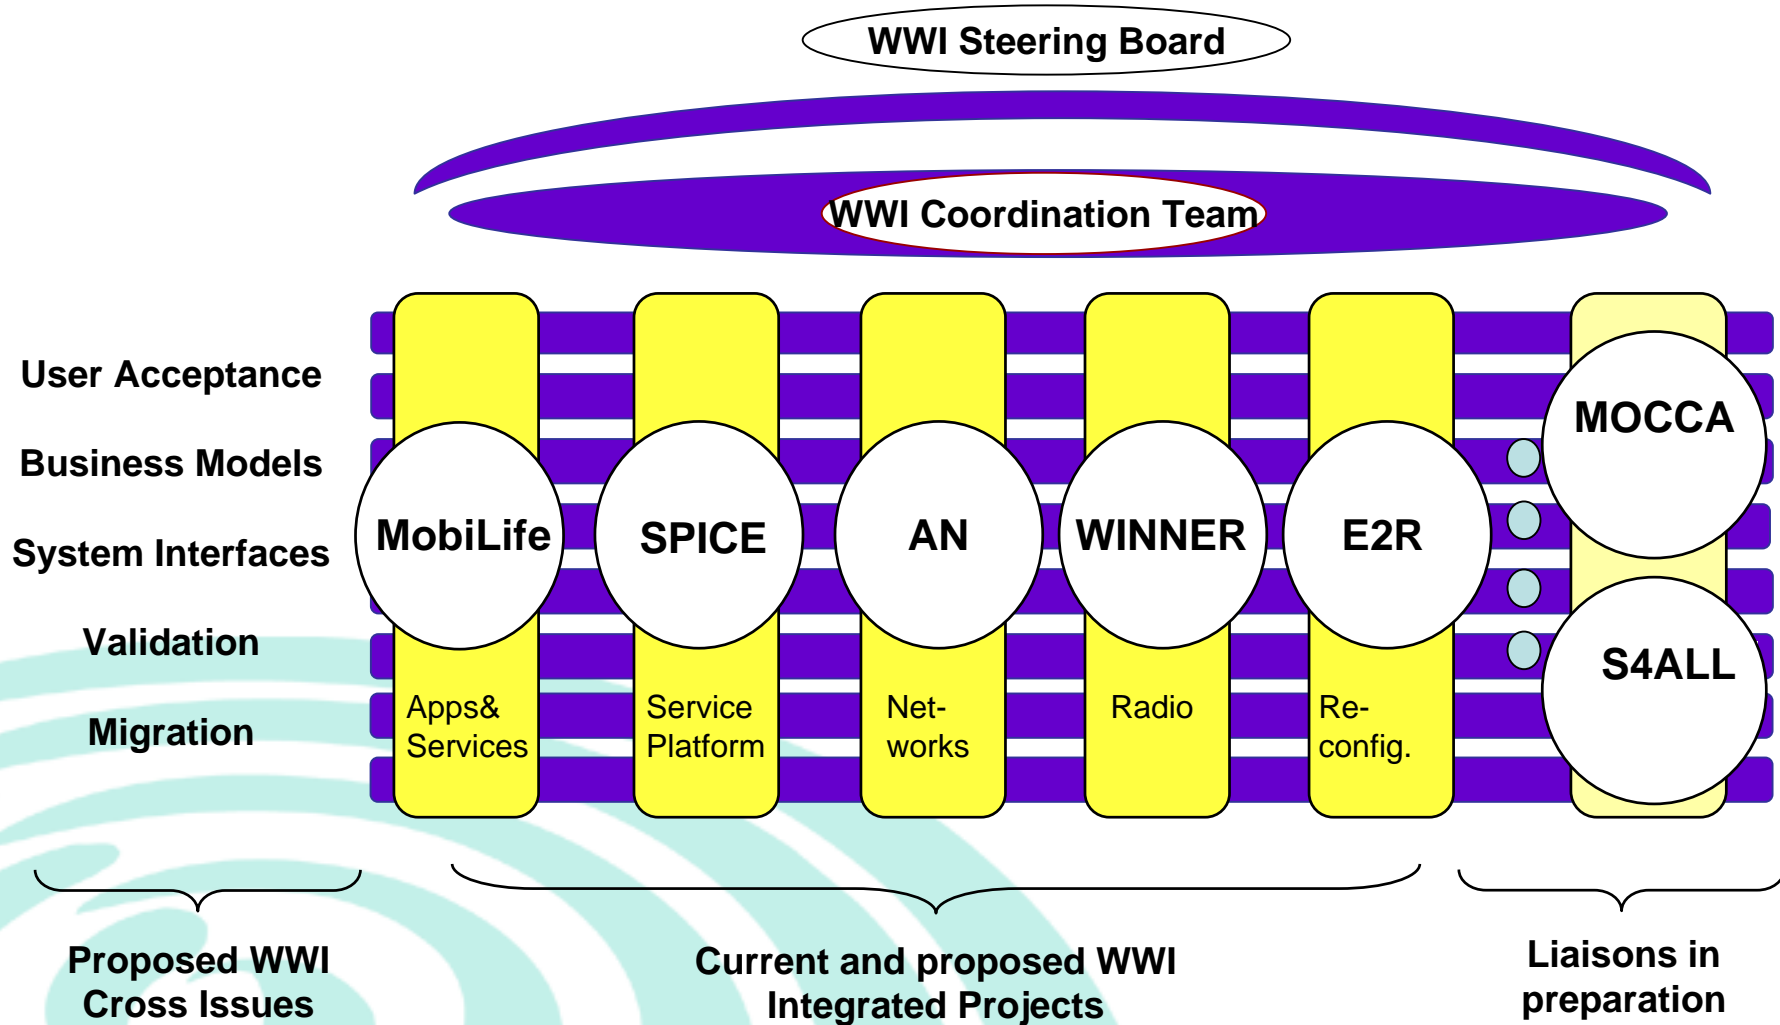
WWI Steering Board

WWI Coordination Team

User Acceptance

Business Models

System Interfaces

Validation

Migration

MobiLife

SPICE

AN

WINNER

E2R

MOCCA

S4ALL

Apps& Services

Service Platform

Net-works

Radio

Re-config.

Proposed WWI Cross Issues

Current and proposed WWI Integrated Projects

Liaisons in preparation